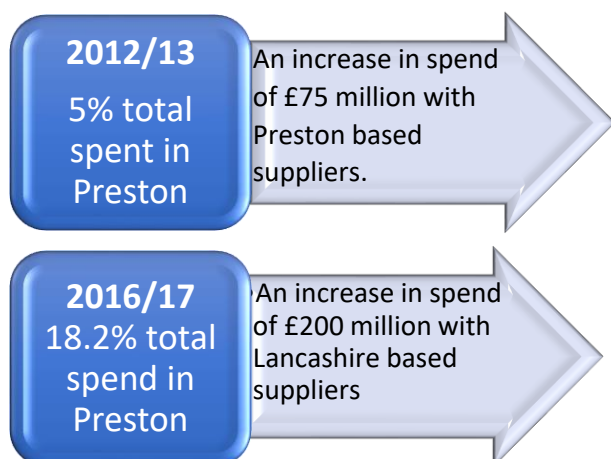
2012/13
5% total spent in Preston

An increase in spend of £75 million with Preston based suppliers.

2016/17
18.2% total spend in Preston

An increase in spend of £200 million with Lancashire based suppliers